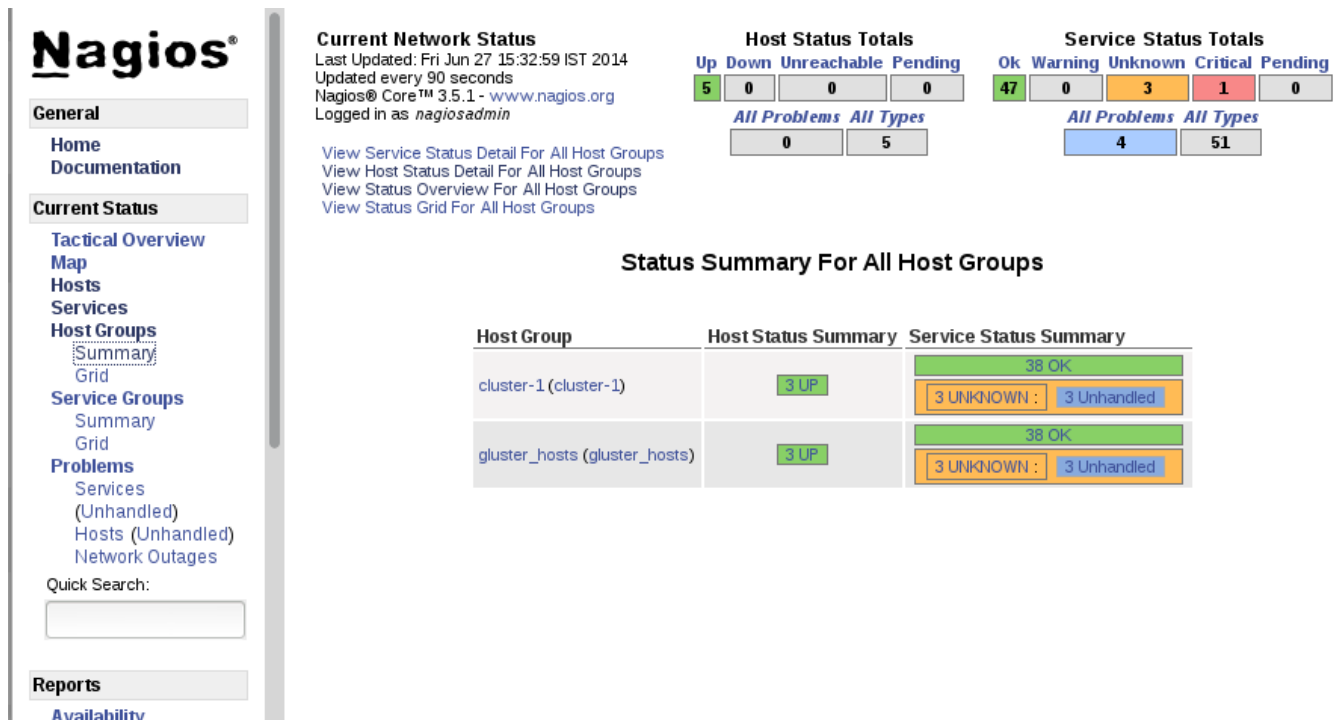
Nagios®

General

Home
Documentation

Current Status

Tactical Overview
Map
Hosts
Services
Host Groups
Summary
Grid
Service Groups
Summary
Grid
Problems
Services (Unhandled)
Hosts (Unhandled)
Network Outages

Quick Search:

Reports

Availability

Current Network Status
Last Updated: Fri Jun 27 15:32:59 IST 2014
Updated every 90 seconds
Nagios® Core™ 3.5.1 - www.nagios.org
Logged in as nagiosadmin

View Service Status Detail For All Host Groups
View Host Status Detail For All Host Groups
View Status Overview For All Host Groups
View Status Grid For All Host Groups

Host Status Totals

| Up | Down | Unreachable | Pending |
|---|---|---|---|
| 5 | 0 | 0 | 0 |

| All Problems | All Types |
|---|---|
| 0 | 5 |

Service Status Totals

| Ok | Warning | Unknown | Critical | Pending |
|---|---|---|---|---|
| 47 | 0 | 3 | 1 | 0 |

| All Problems | All Types |
|---|---|
| 4 | 51 |

Status Summary For All Host Groups

| Host Group | Host Status Summary | Service Status Summary |
|---|---|---|
| cluster-1 (cluster-1) | 3 UP | 38 OK<br>3 UNKNOWN : 3 Unhandled |
| gluster_hosts (gluster_hosts) | 3 UP | 38 OK<br>3 UNKNOWN : 3 Unhandled |